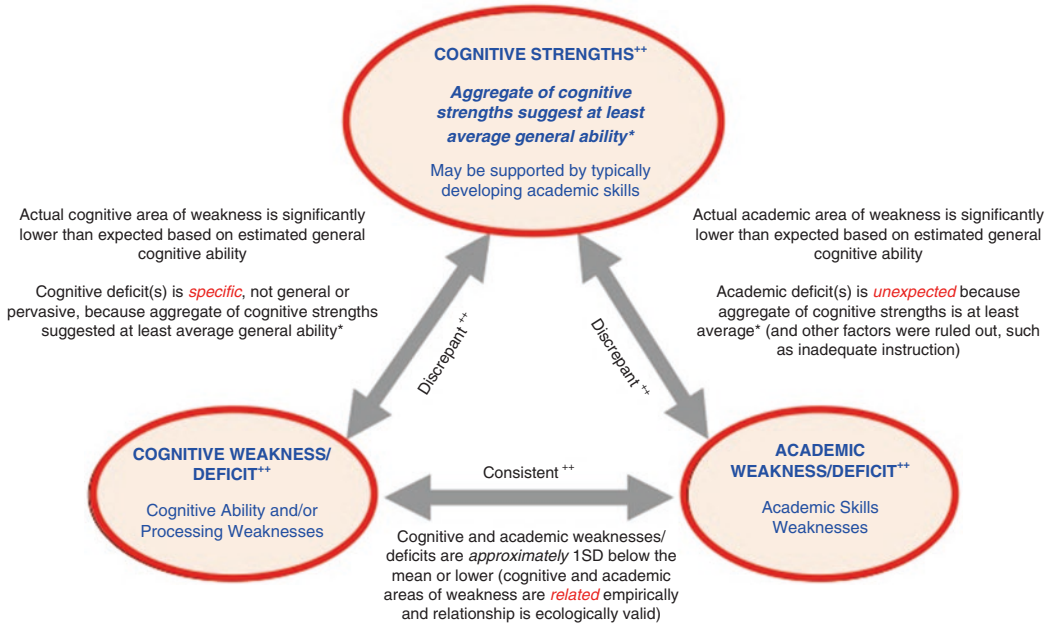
COGNITIVE STRENGTHS$^{++}$

Aggregate of cognitive strengths suggest at least average general ability*

May be supported by typically developing academic skills

Actual cognitive area of weakness is significantly lower than expected based on estimated general cognitive ability

Cognitive deficit(s) is specific, not general or pervasive, because aggregate of cognitive strengths suggested at least average general ability*

Actual academic area of weakness is significantly lower than expected based on estimated general cognitive ability

Academic deficit(s) is unexpected because aggregate of cognitive strengths is at least average* (and other factors were ruled out, such as inadequate instruction)

Discrepant$^{++}$

Discrepant$^{++}$

COGNITIVE WEAKNESS/ DEFICIT$^{++}$

Cognitive Ability and/or Processing Weaknesses

Consistent$^{++}$

ACADEMIC WEAKNESS/DEFICIT$^{++}$

Academic Skills Weaknesses

Cognitive and academic weaknesses/ deficits are approximately 1SD below the mean or lower (cognitive and academic areas of weakness are related empirically and relationship is ecologically valid)